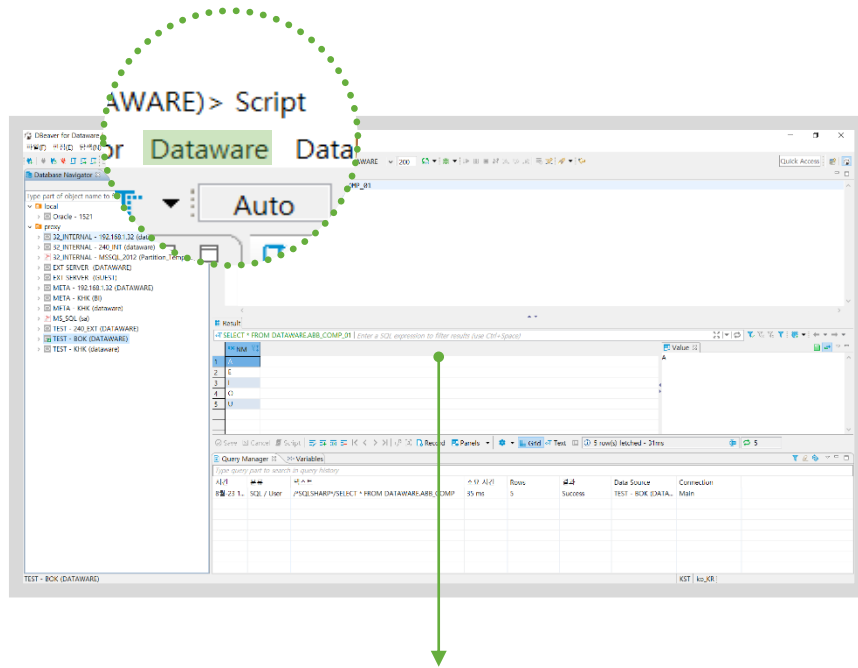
AWARE) > Script

or Dataware Data

Auto

DBeaver for Dataware

Database Navigator

Type part of object name to filter

local

Oracle - 1521

proxy

32_INTERNAL - 192.168.1.32 (data

32_INTERNAL - 240_INT (dataware)

32_INTERNAL - MSSQL_2012 (Partition_Temp

EXT SERVER (DATAWARE)

EXT SERVER (GUEST)

META - 192.168.1.32 (DATAWARE)

META - KHK (BI)

META - KHK (dataware)

MS_SQL (sa)

TEST - 240_EXT (DATAWARE)

TEST - BOK (DATAWARE)

TEST - KHK (dataware)

AWARE 200

Quick Access

MP_01

Result

SELECT * FROM DATAWARE.ABB_COMP_01 | Enter a SQL expression to filter results (use Ctrl+Space)

NM

Value

A

| | NM |
|---|---|
| 1 | A |
| 2 | B |
| 3 | C |
| 4 | D |
| 5 | U |

Save Cancel Script Record Panels Grid Text 5 row(s) fetched - 31ms 5

Query Manager Variables

Type query part to search in query history

| 시간 | 유형 | 텍스트 | 수행 시간 | Rows | 결과 | Data Source | Connection |
|---|---|---|---|---|---|---|---|
| 8월 23 1... | SQL / User | /*SQLSHARP*/SELECT * FROM DATAWARE.ABB_COMP | 35 ms | 5 | Success | TEST - BOK (DATA... | Main |

TEST - BOK (DATAWARE)

KST ko_KR